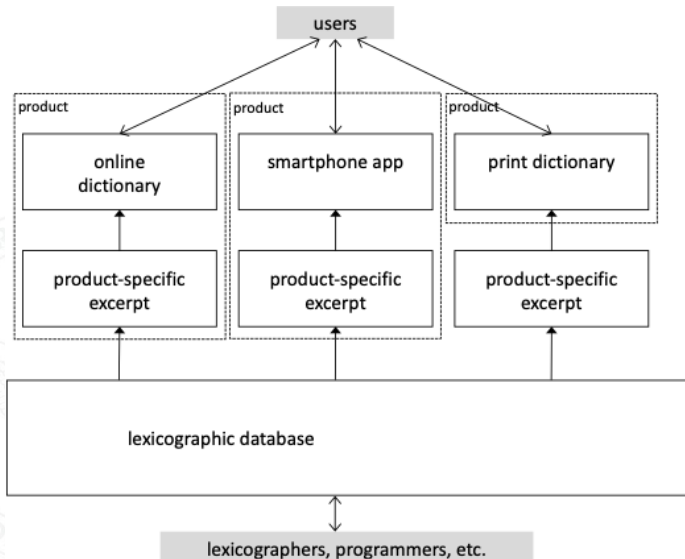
users

product

online dictionary

product-specific excerpt

product

smartphone app

product-specific excerpt

product

print dictionary

product-specific excerpt

lexicographic database

lexicographers, programmers, etc.